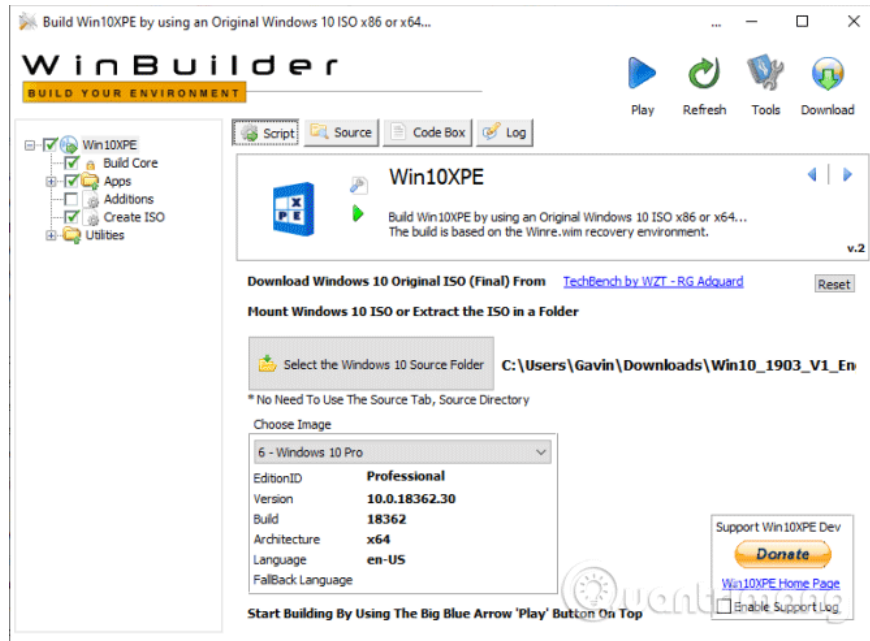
Build Win10XPE by using an Original Windows 10 ISO x86 or x64...

WinBuilder
BUILD YOUR ENVIRONMENT

Play Refresh Tools Download

Win10XPE
Build Core
Apps
Additions
Create ISO
Utilities

Script Source Code Box Log

Win10XPE

Build Win10XPE by using an Original Windows 10 ISO x86 or x64...
The build is based on the Winre.wim recovery environment.

v.2

Download Windows 10 Original ISO (Final) From TechBench by WZT - RG Adguard

Reset

Mount Windows 10 ISO or Extract the ISO in a Folder

Select the Windows 10 Source Folder

C:\Users\Gavin\Downloads\Win10_1903_V1_En

* No Need To Use The Source Tab, Source Directory

Choose Image

6 - Windows 10 Pro

| | |
|---|---|
| EditionID | Professional |
| Version | 10.0.18362.30 |
| Build | 18362 |
| Architecture | x64 |
| Language | en-US |
| FallBack Language | |

Support Win10XPE Dev
Donate
Win10XPE Home Page
Enable Support Log

Start Building By Using The Big Blue Arrow 'Play' Button On Top